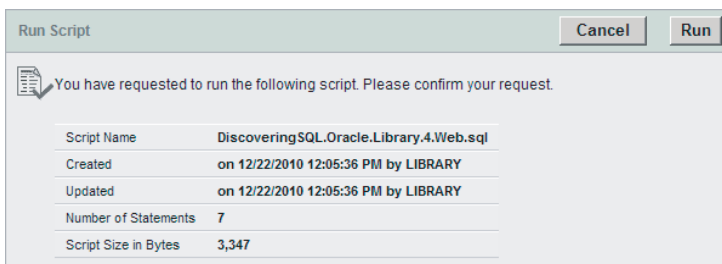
Run Script

Cancel Run

You have requested to run the following script. Please confirm your request.

| | |
|---|---|
| Script Name | DiscoveringSQL.Oracle.Library.4.Web.sql |
| Created | on 12/22/2010 12:05:36 PM by LIBRARY |
| Updated | on 12/22/2010 12:05:36 PM by LIBRARY |
| Number of Statements | 7 |
| Script Size in Bytes | 3,347 |